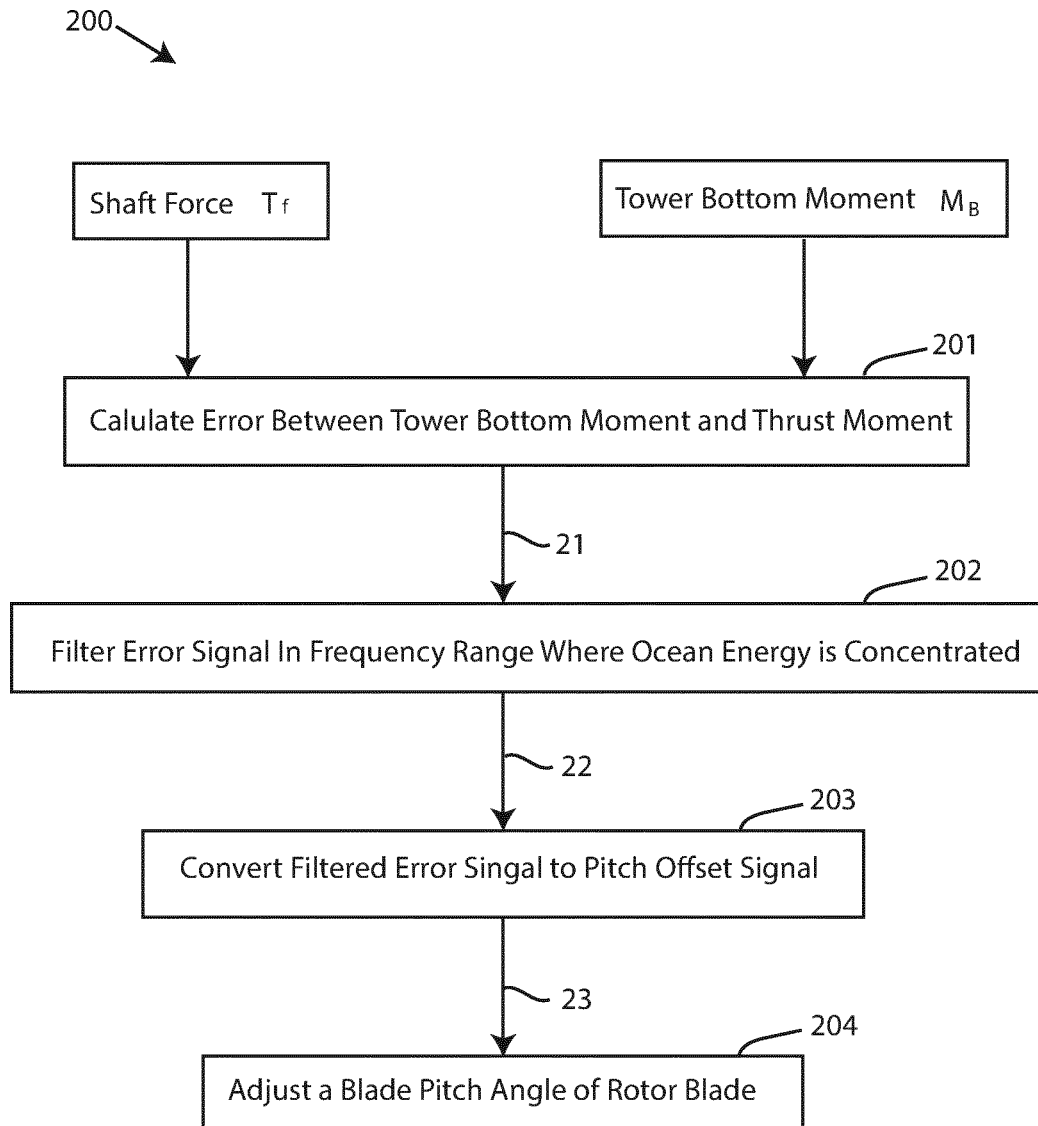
200

Shaft Force $T_f$

Tower Bottom Moment $M_B$

201

Calulate Error Between Tower Bottom Moment and Thrust Moment

21

202

Filter Error Signal In Frequency Range Where Ocean Energy is Concentrated

22

203

Convert Filtered Error Singal to Pitch Offset Signal

23

204

Adjust a Blade Pitch Angle of Rotor Blade